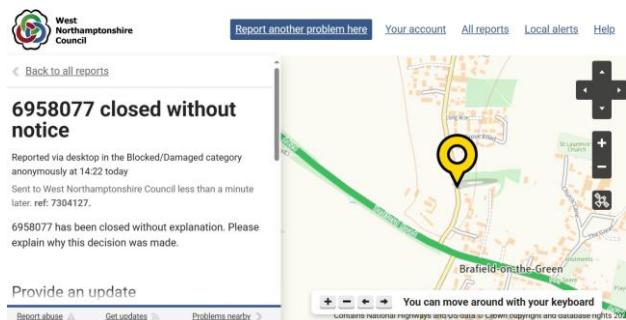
West Northamptonshire Council

Report another problem here
Your account
All reports
Local alerts
Help

Back to all reports

6958077 closed without notice

Reported via desktop in the Blocked/Damaged category anonymously at 14:22 today

Sent to West Northamptonshire Council less than a minute later. ref: 7304127.

6958077 has been closed without explanation. Please explain why this decision was made.

Provide an update

Report abuse
Get updates
Problems nearby

Brafield-on-the-Green

+ − ← →
You can move around with your keyboard

Contains National Highways and OS data © Crown copyright and database rights 20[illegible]